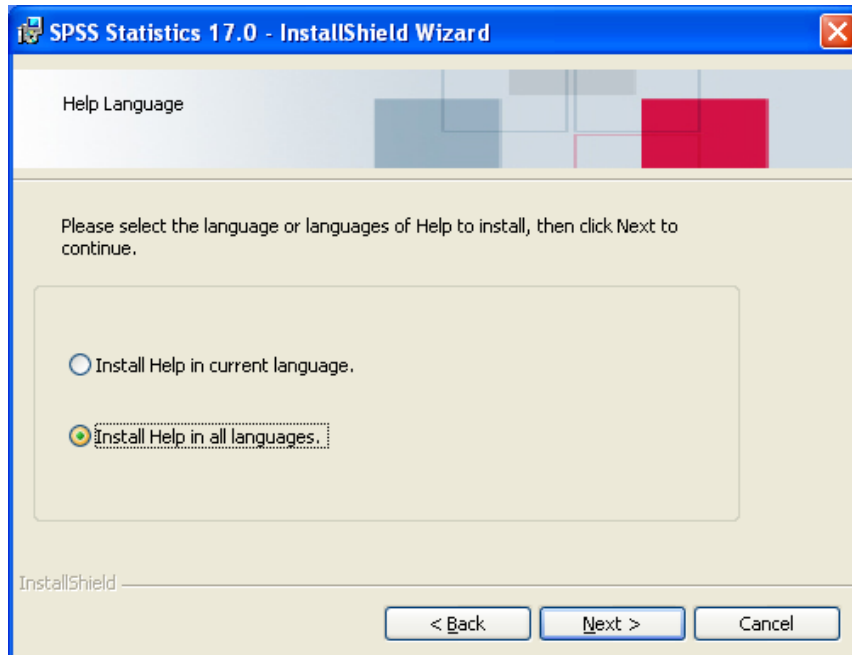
SPSS Statistics 17.0 - InstallShield Wizard

Help Language

Please select the language or languages of Help to install, then click Next to continue.

Install Help in current language.

Install Help in all languages.

InstallShield

< Back

Next >

Cancel